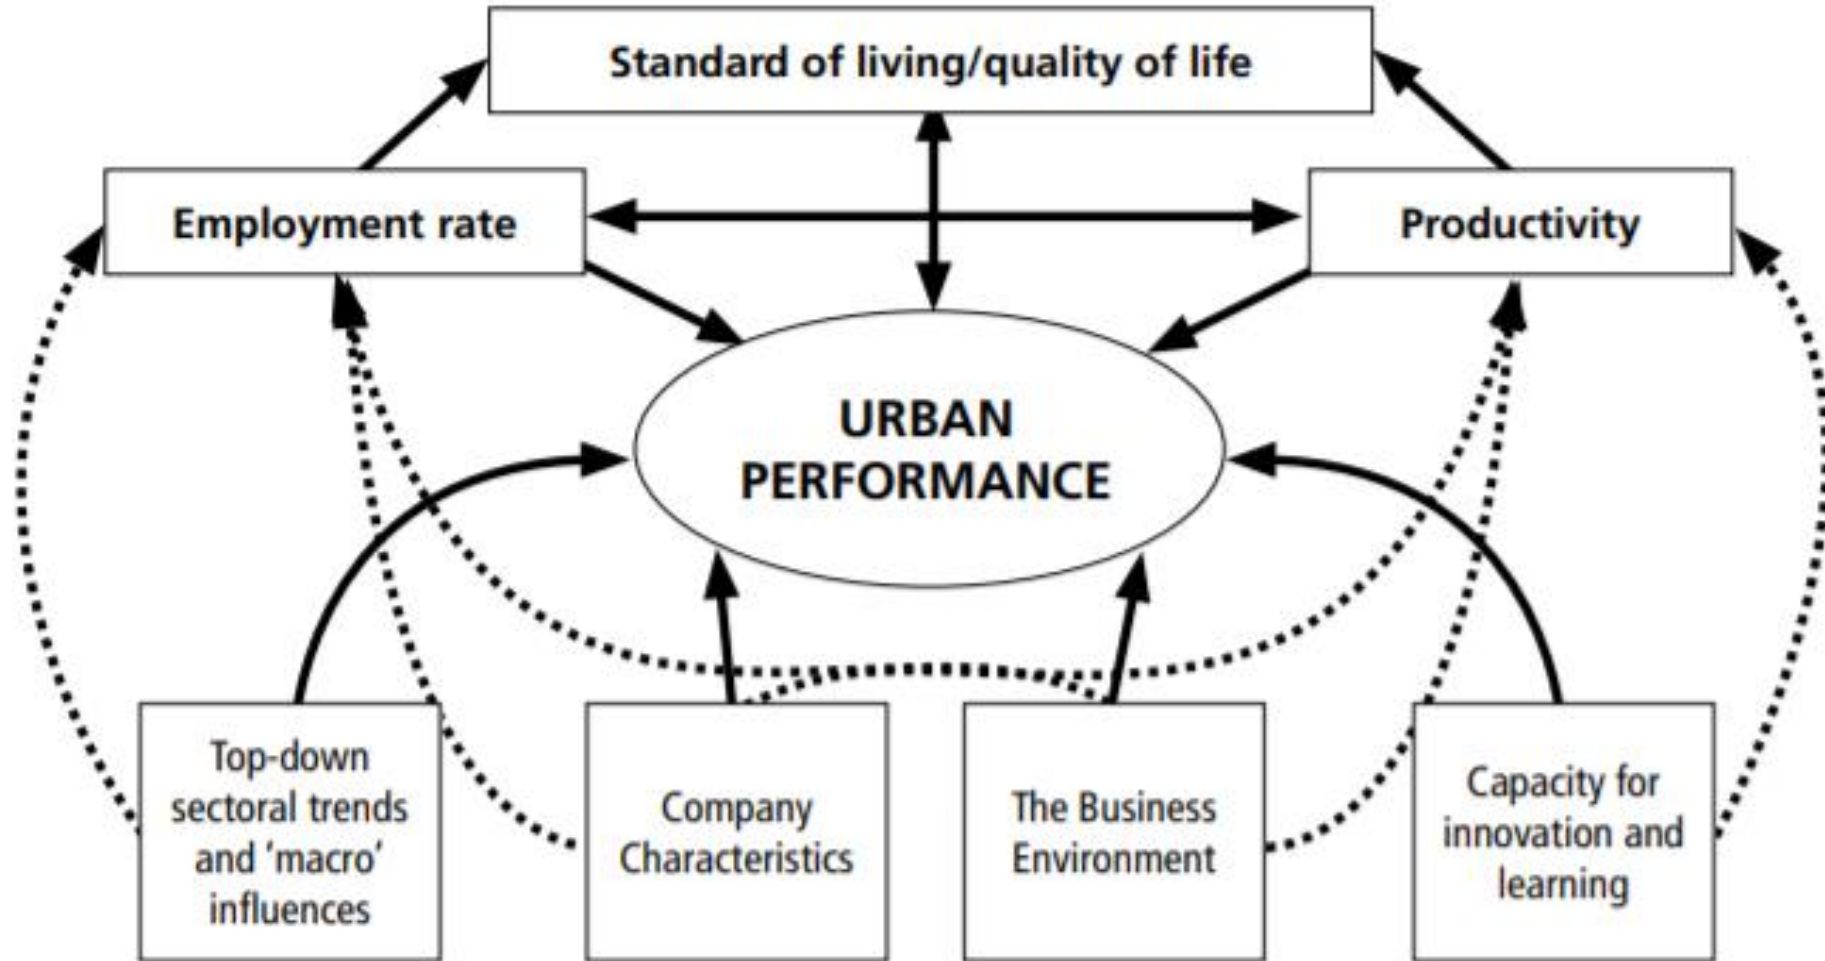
Standard of living/quality of life

Employment rate

Productivity

URBAN PERFORMANCE

Top-down sectoral trends and 'macro' influences

Company Characteristics

The Business Environment

Capacity for innovation and learning